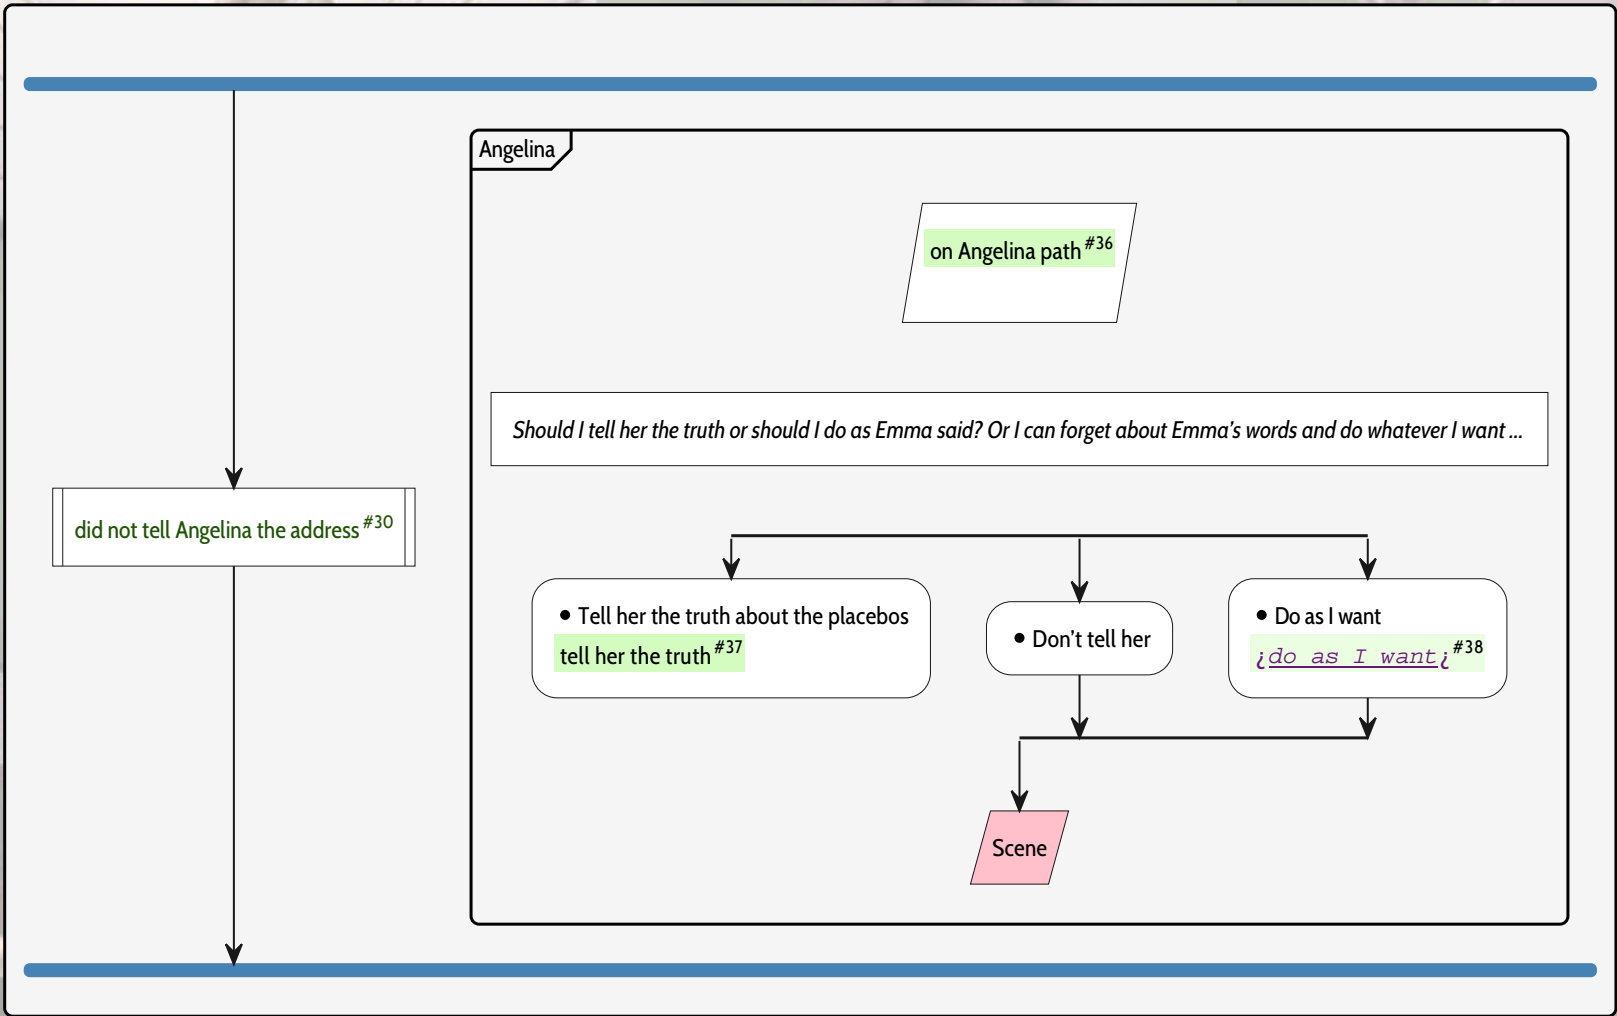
Angelina

on Angelina path $^{\#36}$

*Should I tell her the truth or should I do as Emma said? Or I can forget about Emma's words and do whatever I want ...*

did not tell Angelina the address $^{\#30}$

• Tell her the truth about the placebos
tell her the truth $^{\#37}$

• Don't tell her

• Do as I want
¿do as I want¿ $^{\#38}$

Scene